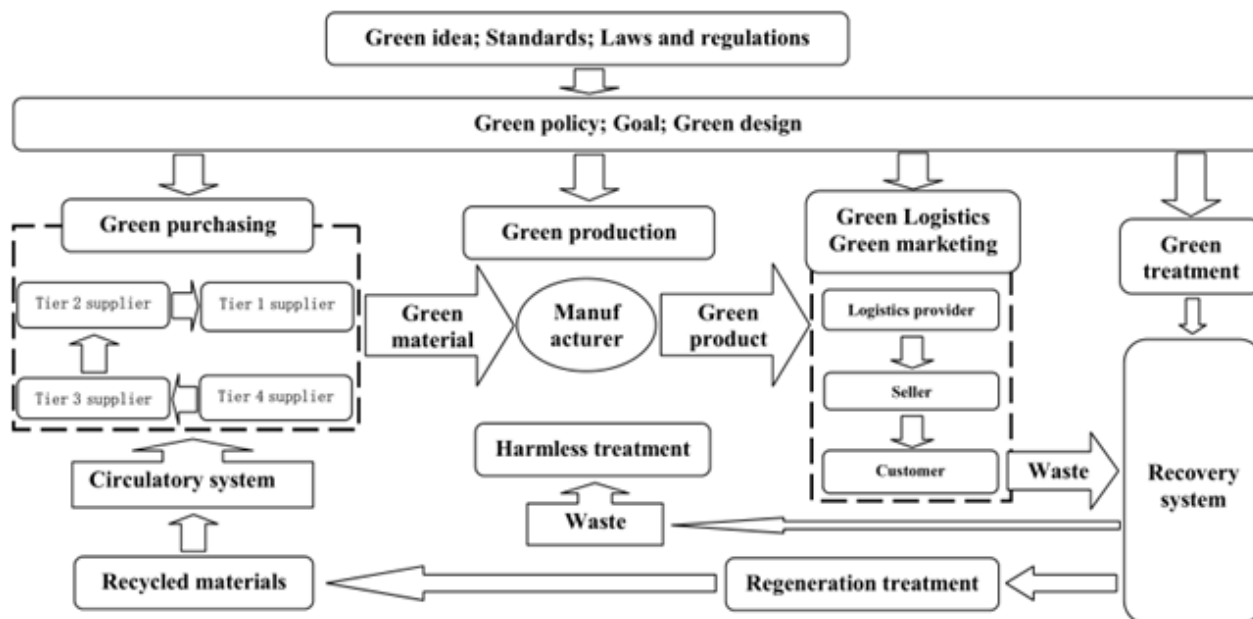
Green idea; Standards; Laws and regulations

Green policy; Goal; Green design

Green purchasing

Tier 2 supplier

Tier 1 supplier

Tier 3 supplier

Tier 4 supplier

Green production

Green material

Manuf acturer

Green product

Green Logistics
Green marketing

Logistics provider

Seller

Customer

Green treatment

Recovery system

Waste

Harmless treatment

Waste

Circulatory system

Recycled materials

Regeneration treatment